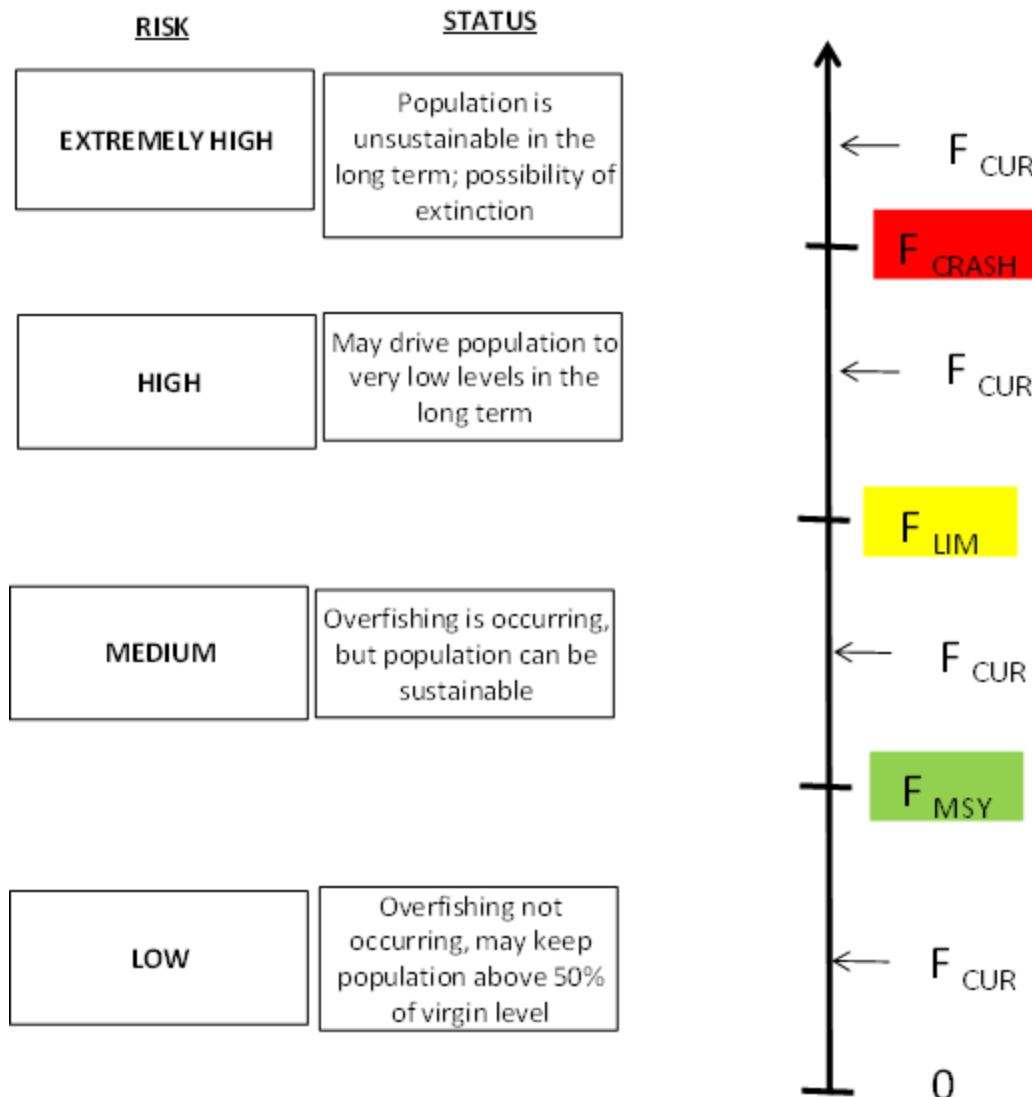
RISK

STATUS

EXTREMELY HIGH

Population is unsustainable in the long term; possibility of extinction

HIGH

May drive population to very low levels in the long term

MEDIUM

Overfishing is occurring, but population can be sustainable

LOW

Overfishing not occurring, may keep population above 50% of virgin level

$F_{CUR}$

$F_{CRASH}$

$F_{CUR}$

$F_{LIM}$

$F_{CUR}$

$F_{MSY}$

$F_{CUR}$

0